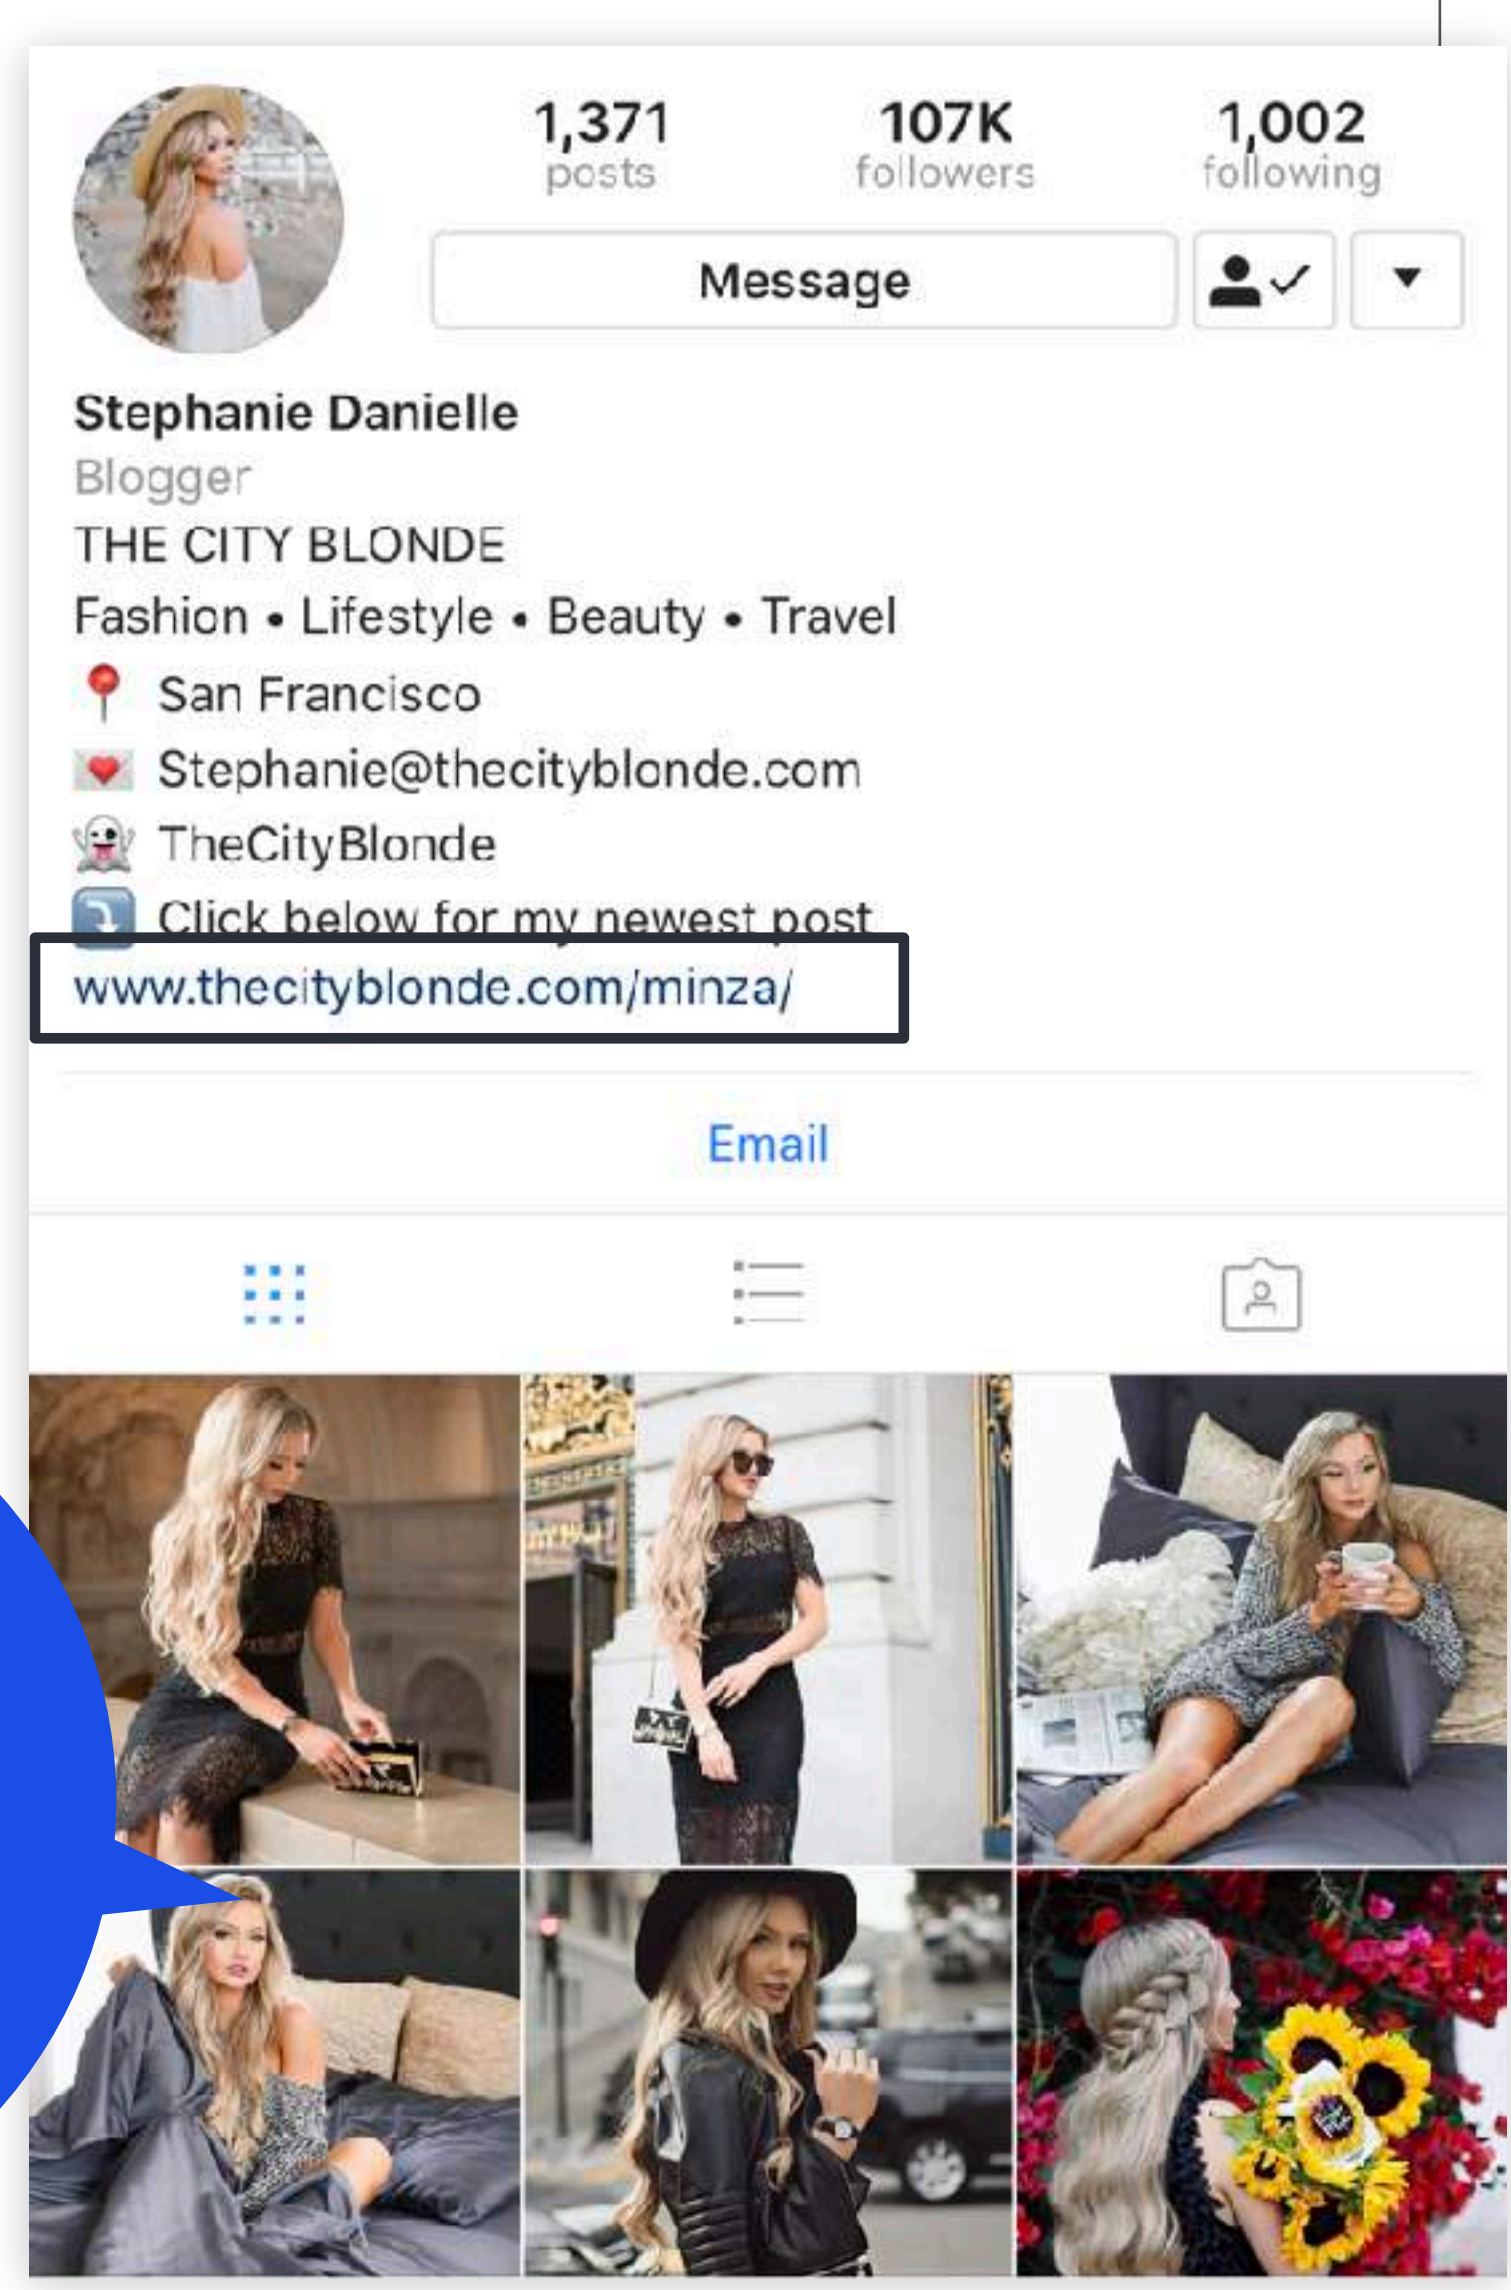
1,371
posts

107K
followers

1,002
following

Message

Stephanie Danielle
Blogger
THE CITY BLONDE
Fashion • Lifestyle • Beauty • Travel
📍 San Francisco
💌 Stephanie@thecityblonde.com
👻 TheCityBlonde
⤵️ Click below for my newest post
www.thecityblonde.com/minza/

Email